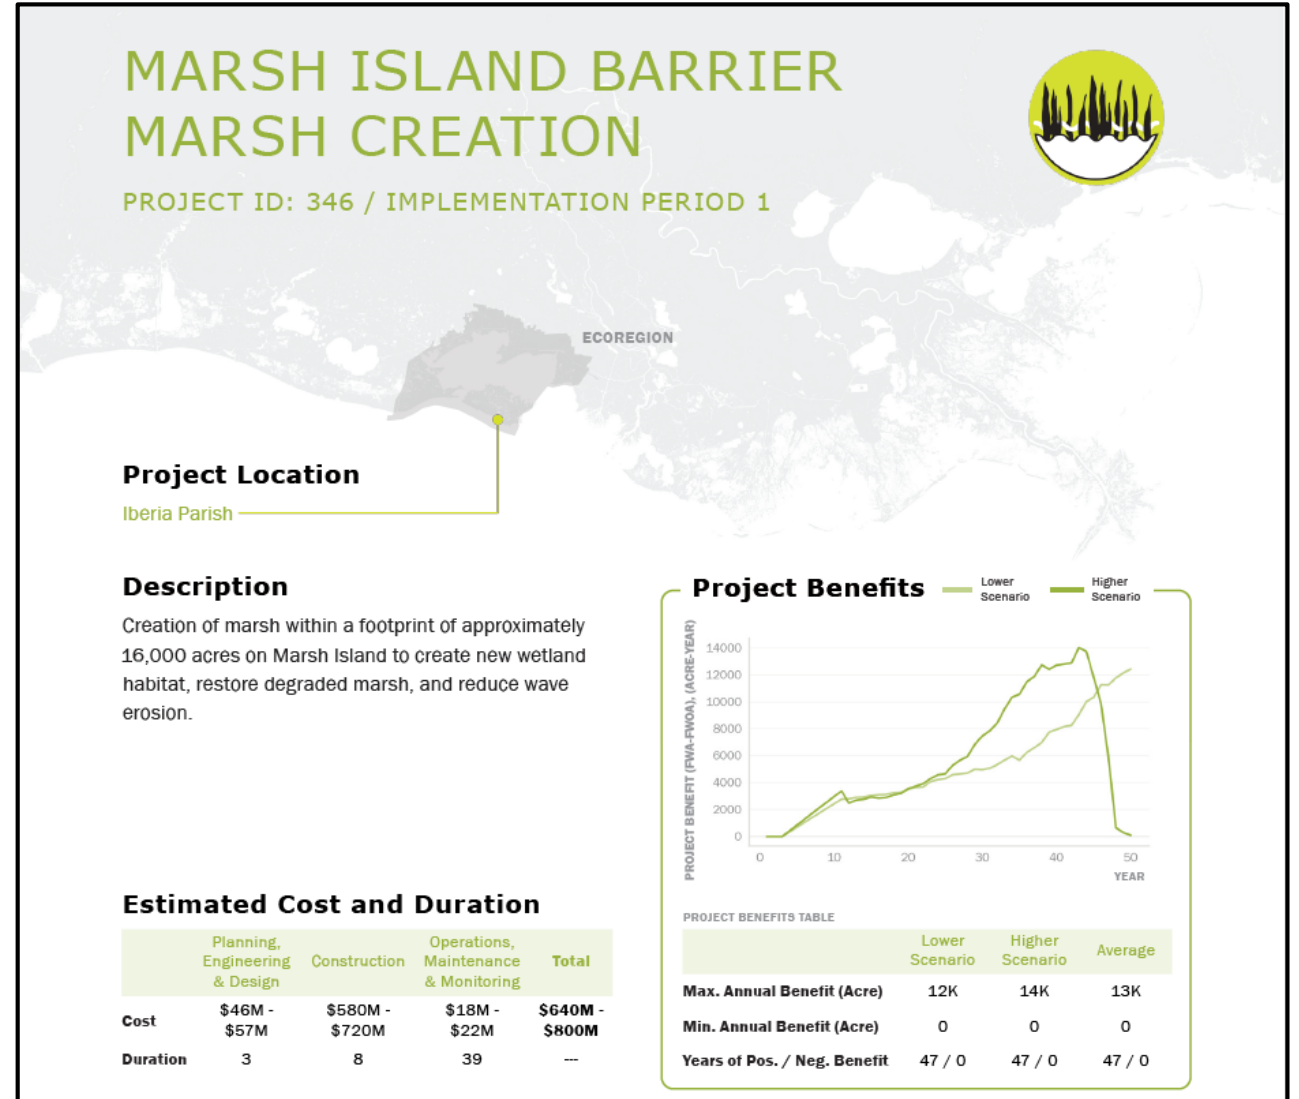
MARSH ISLAND BARRIER MARSH CREATION

PROJECT ID: 346 / IMPLEMENTATION PERIOD 1

ECOREGION

Project Location

Iberia Parish

Description

Creation of marsh within a footprint of approximately 16,000 acres on Marsh Island to create new wetland habitat, restore degraded marsh, and reduce wave erosion.

Project Benefits

Lower Scenario

Higher Scenario

PROJECT BENEFIT (FWA-FWOA), (ACRE-YEAR)

14000
12000
10000
8000
6000
4000
2000
0

0 10 20 30 40 50

YEAR

Estimated Cost and Duration

| | Planning, Engineering & Design | Construction | Operations, Maintenance & Monitoring | Total |
|---|---|---|---|---|
| Cost | \$46M - \$57M | \$580M - \$720M | \$18M - \$22M | \$640M - \$800M |
| Duration | 3 | 8 | 39 | --- |

PROJECT BENEFITS TABLE

| | Lower Scenario | Higher Scenario | Average |
|---|---|---|---|
| Max. Annual Benefit (Acre) | 12K | 14K | 13K |
| Min. Annual Benefit (Acre) | 0 | 0 | 0 |
| Years of Pos. / Neg. Benefit | 47 / 0 | 47 / 0 | 47 / 0 |